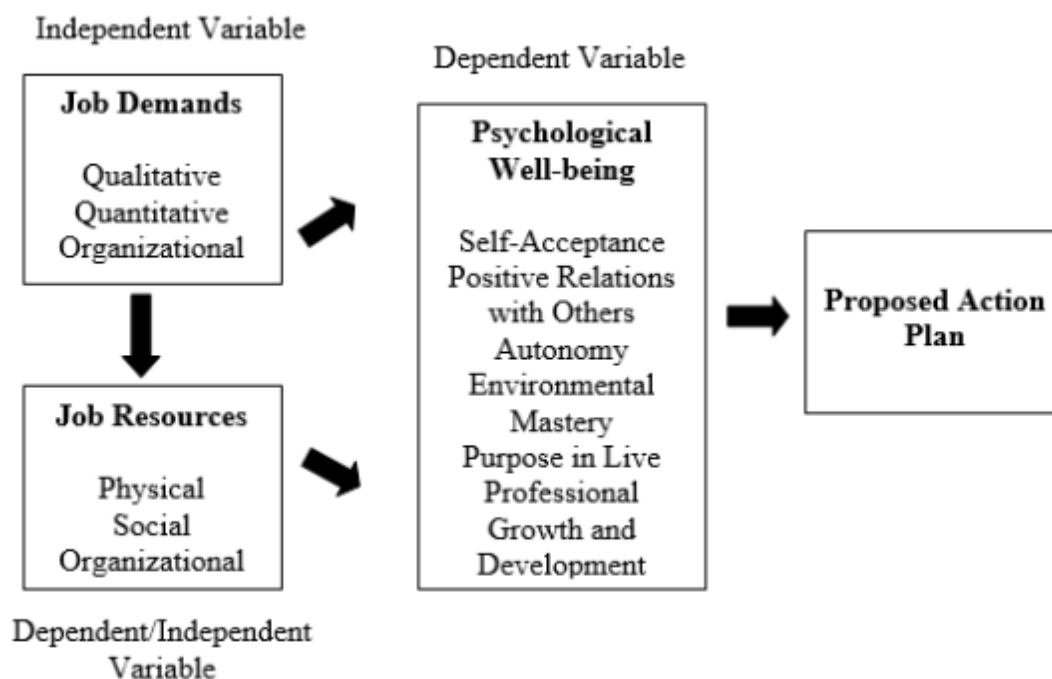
Independent Variable

Job Demands

Qualitative
Quantitative
Organizational

Job Resources

Physical
Social
Organizational

Dependent/Independent Variable

Dependent Variable

Psychological Well-being

Self-Acceptance
Positive Relations with Others
Autonomy
Environmental Mastery
Purpose in Live
Professional Growth and Development

Proposed Action Plan